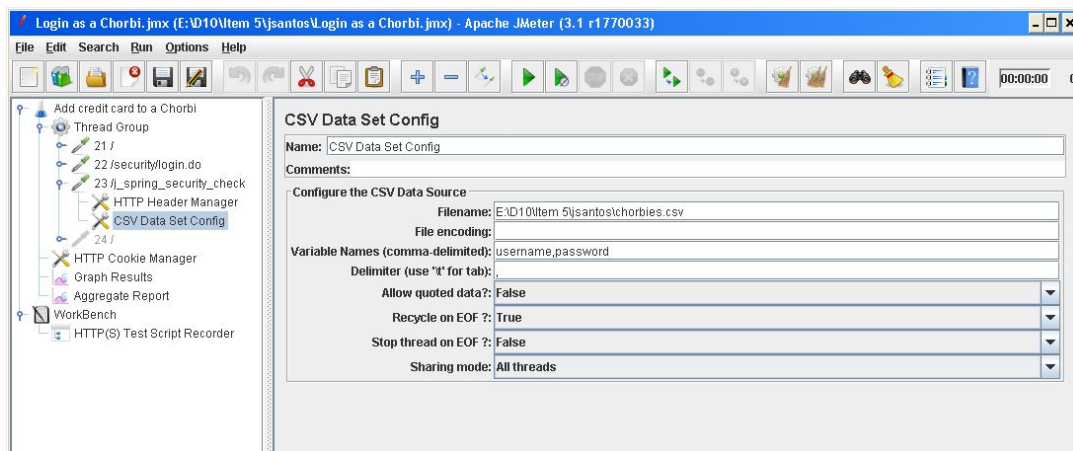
Login as a Chorbi.jmx (E:\D10\Item 5\jsantos\Login as a Chorbi.jmx) - Apache JMeter (3.1 r1770033)

File Edit Search Run Options Help

00:00:00

Add credit card to a Chorbi
Thread Group
21 /
22 /security/login.do
23 /j_spring_security_check
HTTP Header Manager
CSV Data Set Config
24 /
HTTP Cookie Manager
Graph Results
Aggregate Report
WorkBench
HTTP(S) Test Script Recorder

CSV Data Set Config

Name: CSV Data Set Config

Comments:

Configure the CSV Data Source

Filename: E:\D10\Item 5\jsantos\chorbies.csv

File encoding:

Variable Names (comma-delimited): username,password

Delimiter (use '\t' for tab): ,

Allow quoted data?: False

Recycle on EOF ?: True

Stop thread on EOF ?: False

Sharing mode: All threads